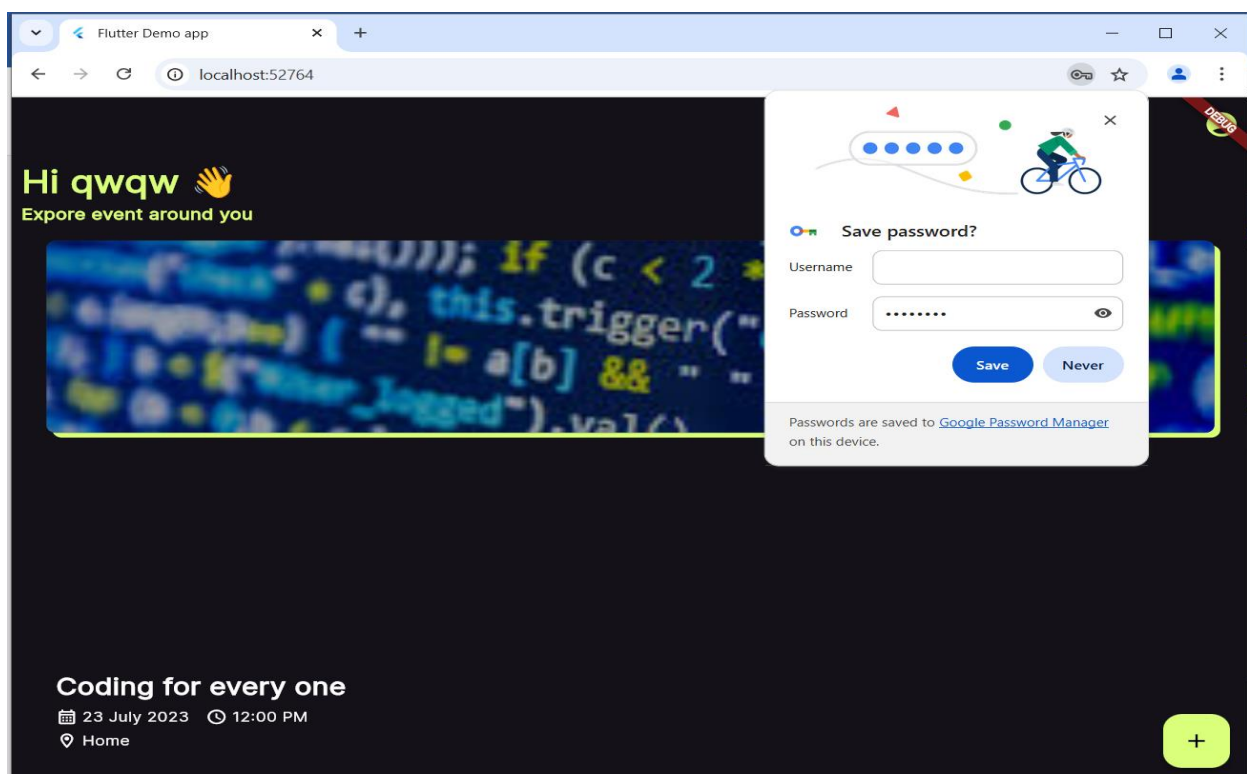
Flutter Demo app

localhost:52764

DEBUG

Hi qwqw 👋
Expore event around you

()); if (c < 2 *
c), this.trigger("
!= a[b] && " "
logged").val()

Save password?

Username

Password ••••••••

Save Never

Passwords are saved to Google Password Manager on this device.

Coding for every one
23 July 2023 12:00 PM
Home

+